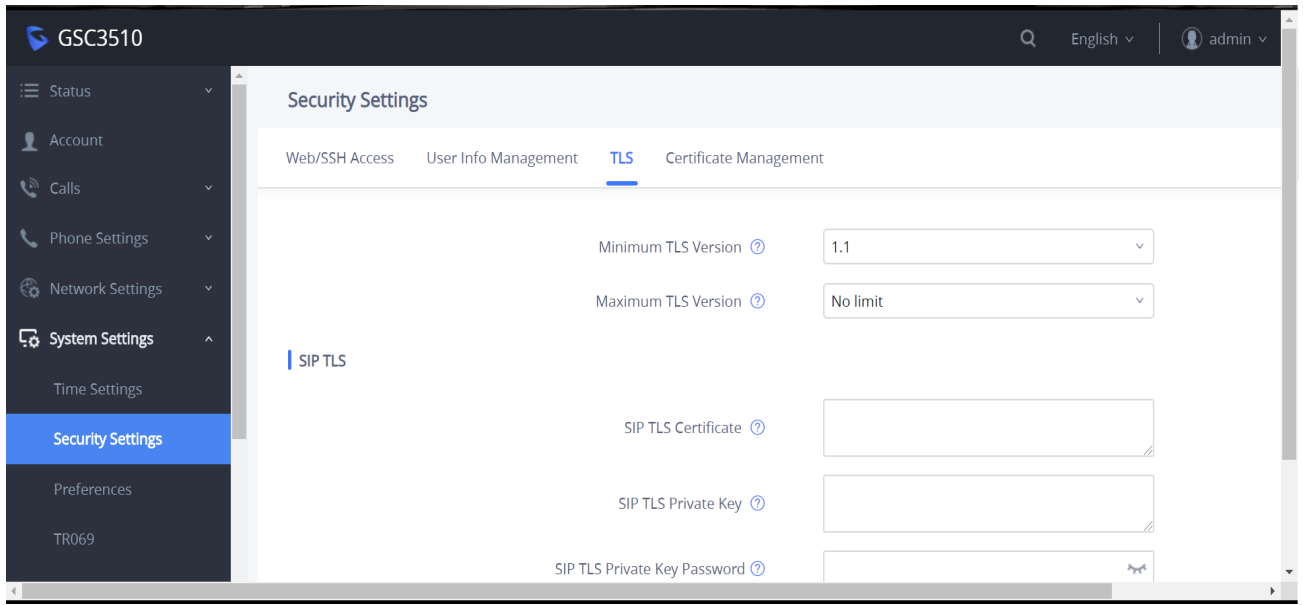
GSC3510

English

admin

Status

Account

Calls

Phone Settings

Network Settings

System Settings

Time Settings

Security Settings

Preferences

TR069

Security Settings

Web/SSH Access User Info Management TLS Certificate Management

Minimum TLS Version 1.1

Maximum TLS Version No limit

SIP TLS

SIP TLS Certificate

SIP TLS Private Key

SIP TLS Private Key Password